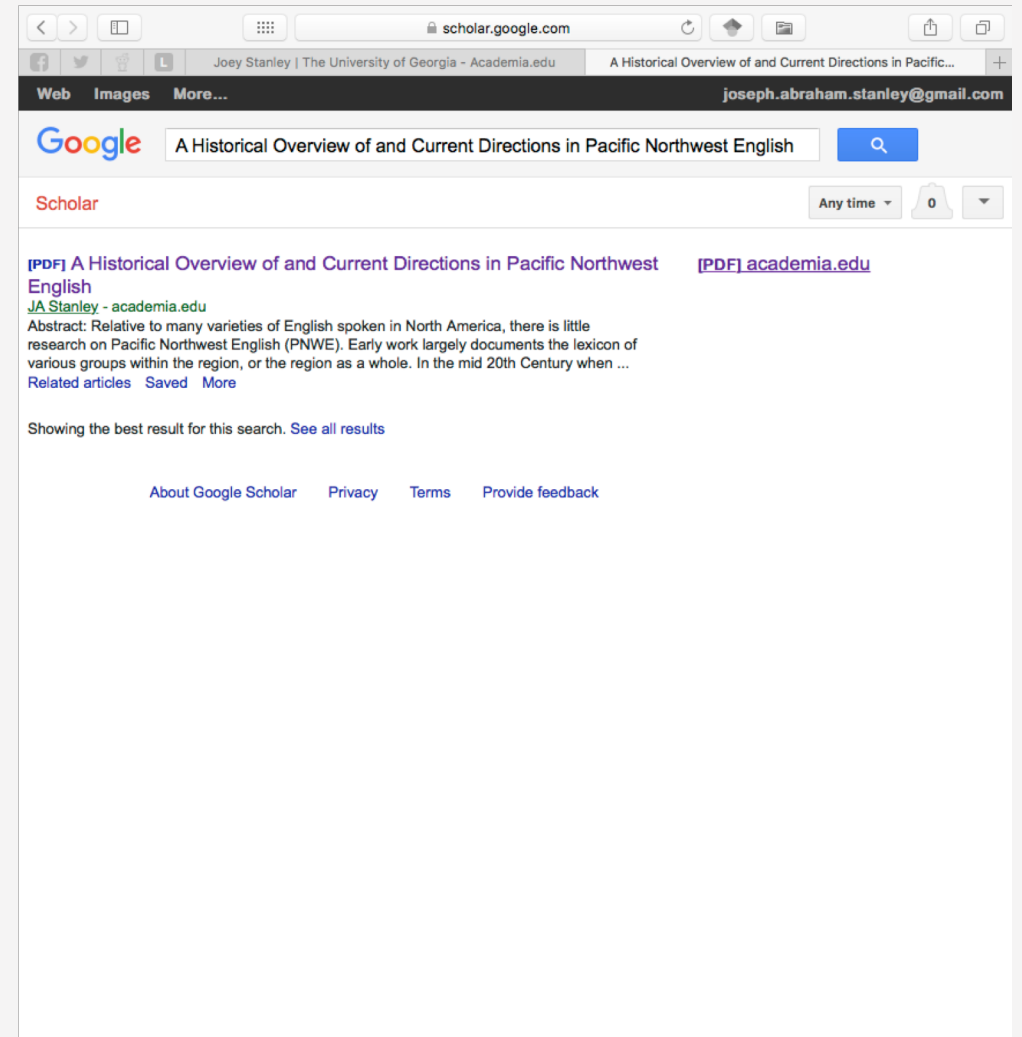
scholar.google.com

L

Joey Stanley | The University of Georgia - Academia.edu

A Historical Overview of and Current Directions in Pacific...

Web Images More...

joseph.abraham.stanley@gmail.com

Google

A Historical Overview of and Current Directions in Pacific Northwest English

Scholar

Any time

0

[PDF] A Historical Overview of and Current Directions in Pacific Northwest English

JA Stanley - academia.edu

Abstract: Relative to many varieties of English spoken in North America, there is little research on Pacific Northwest English (PNWE). Early work largely documents the lexicon of various groups within the region, or the region as a whole. In the mid 20th Century when ...

Related articles Saved More

[PDF] academia.edu

Showing the best result for this search. See all results

About Google Scholar Privacy Terms Provide feedback